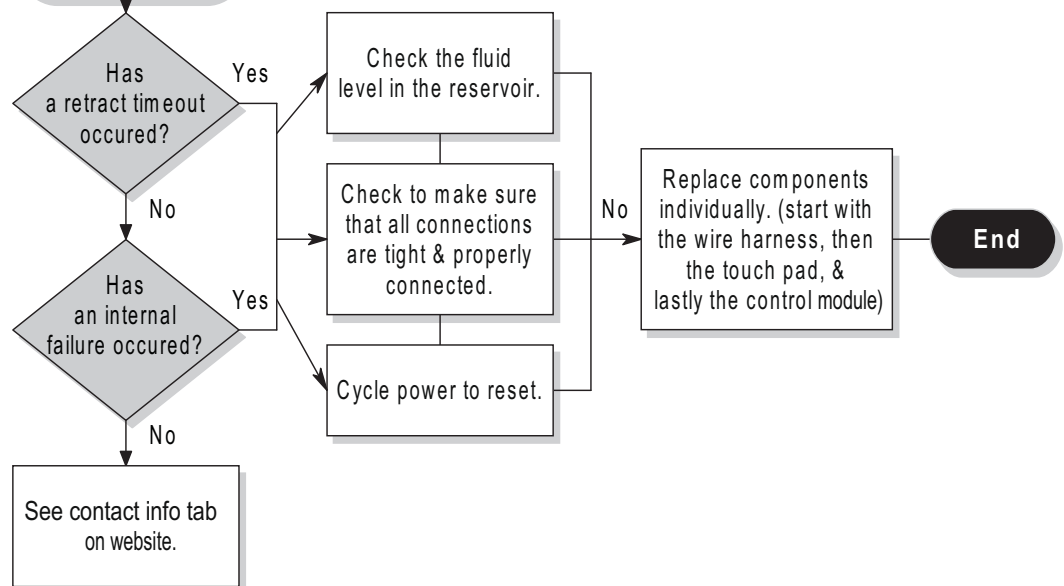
Has a retract timeout occured?

Yes

No

Has an internal failure occured?

Yes

No

See contact info tab on website.

Check the fluid level in the reservoir.

Check to make sure that all connections are tight & properly connected.

Cycle power to reset.

No

Replace components individually. (start with the wire harness, then the touch pad, & lastly the control module)

End